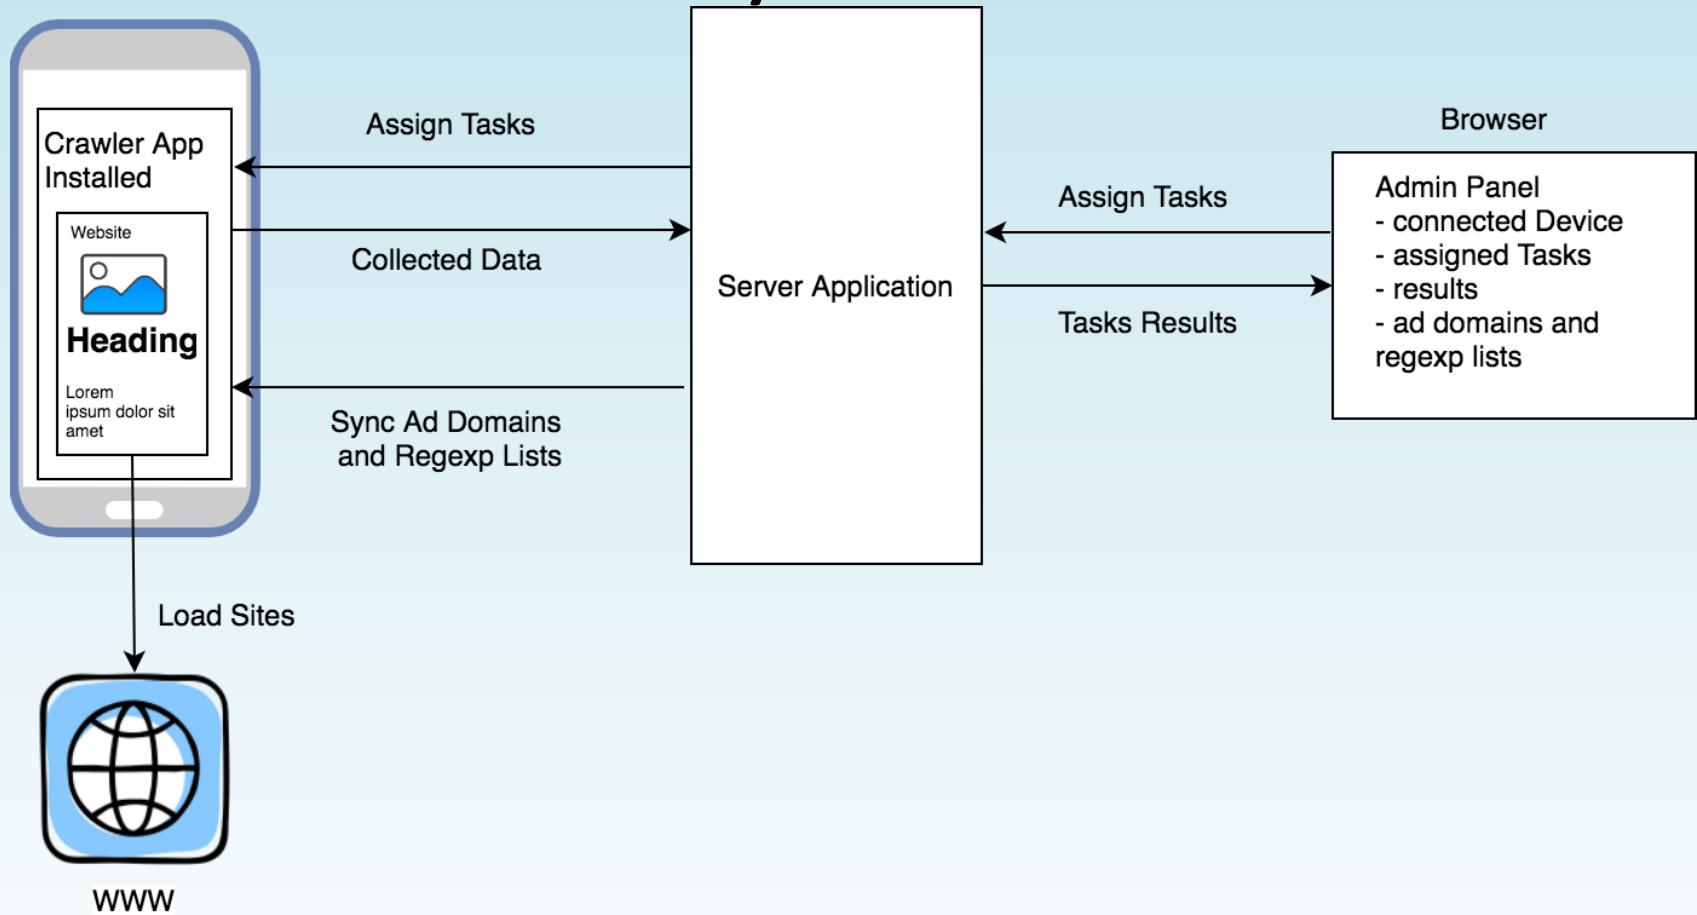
Crawler App Installed

Website

Heading

Lorem ipsum dolor sit amet

Assign Tasks

Collected Data

Sync Ad Domains and Regexp Lists

Server Application

Assign Tasks

Tasks Results

Browser

Admin Panel
- connected Device
- assigned Tasks
- results
- ad domains and regexp lists

Load Sites

WWW